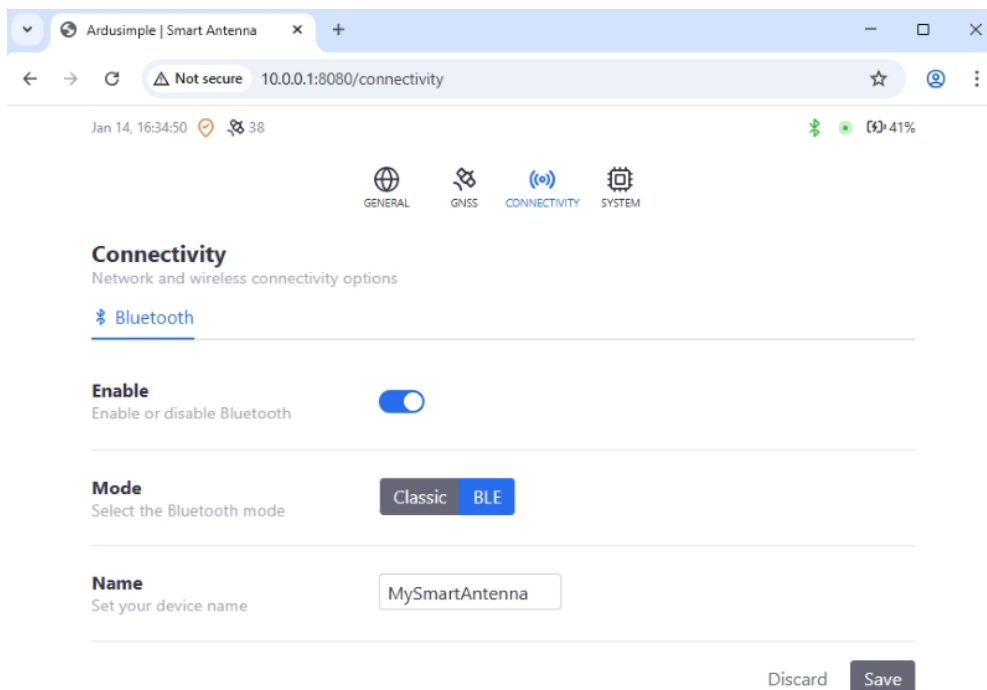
Ardusimple | Smart Antenna ×
+

Not secure 10.0.0.1:8080/connectivity

Jan 14, 16:34:50 38
41%

GENERAL GNSS CONNECTIVITY SYSTEM

Connectivity
Network and wireless connectivity options

Bluetooth

Enable
Enable or disable Bluetooth

Mode
Select the Bluetooth mode
Classic BLE

Name
Set your device name
MySmartAntenna

Discard Save